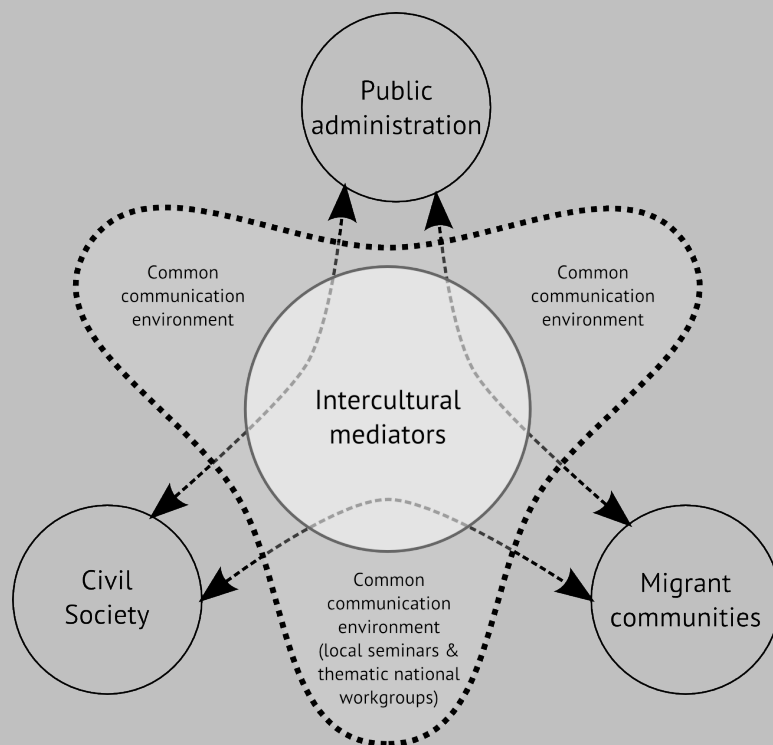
Public administration

Common communication environment

Common communication environment

Intercultural mediators

Civil Society

Common communication environment (local seminars & thematic national workgroups)

Migrant communities